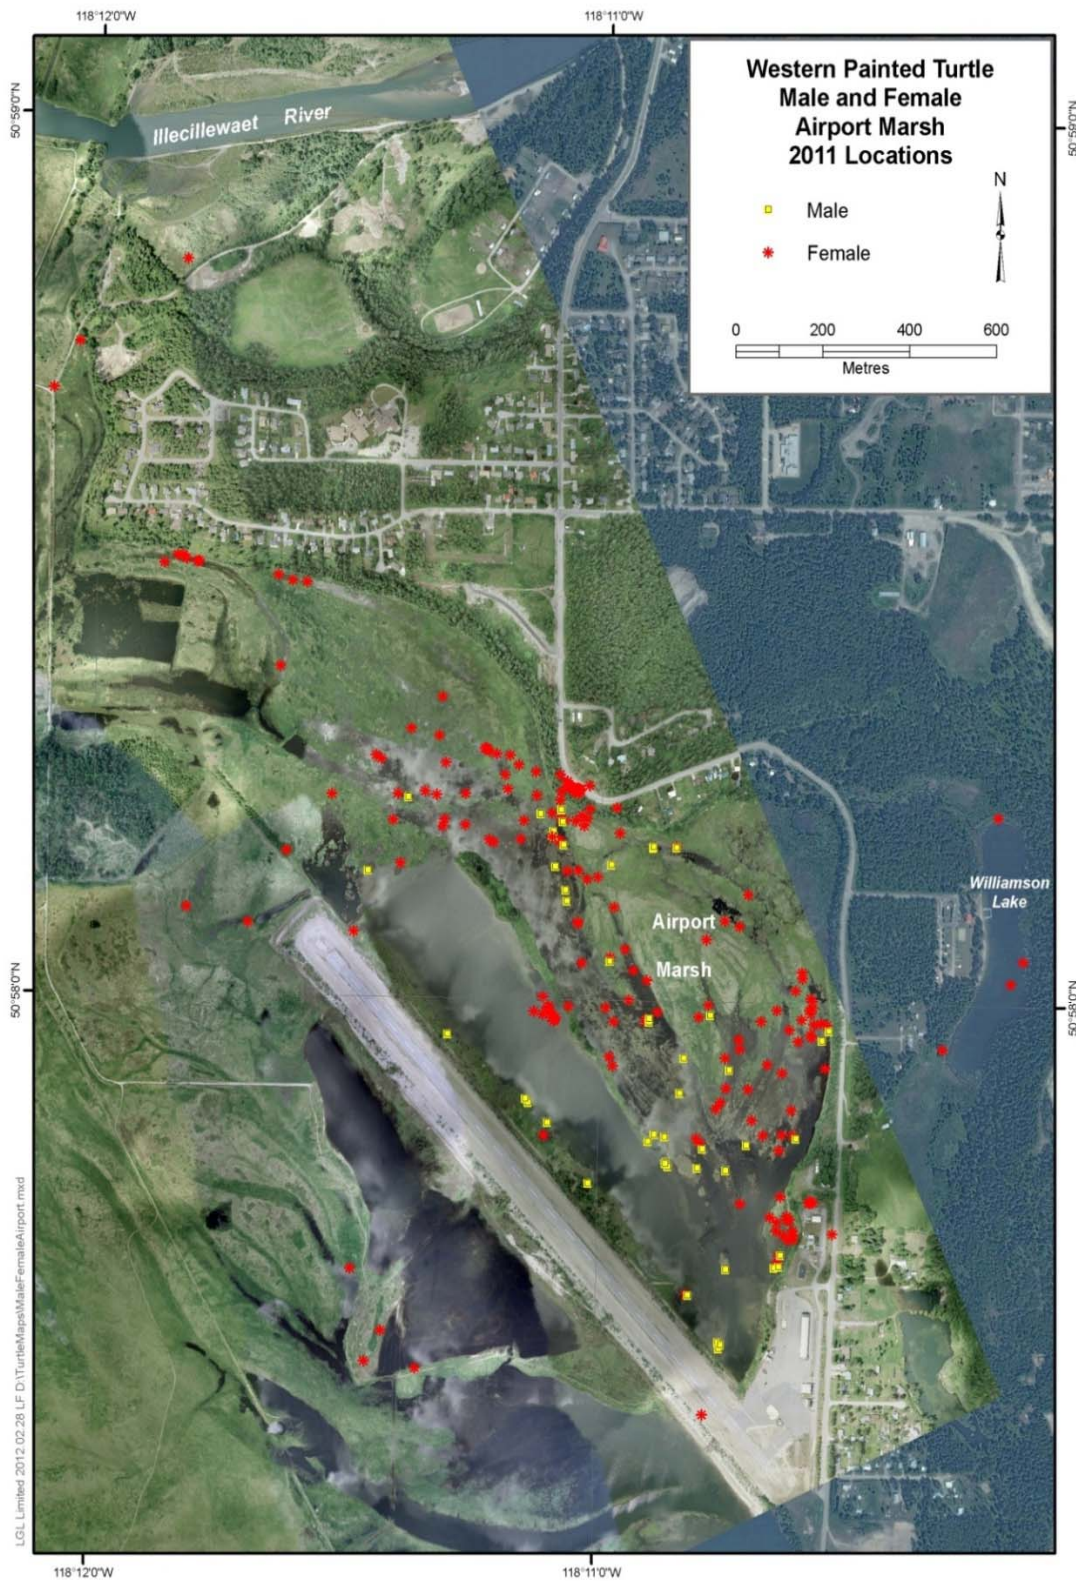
118°12'0"W

118°11'0"W

Western Painted Turtle
Male and Female
Airport Marsh
2011 Locations

N

Male

Female

0 200 400 600

Metres

50°59'0"N

50°59'0"N

Illecillewaet River

Airport Marsh

Williamson Lake

50°58'0"N

50°58'0"N

LGL Limited 2012 02 28 LF D:\TurtleMaps\MaleFemaleAirport.mxd

118°12'0"W

118°11'0"W